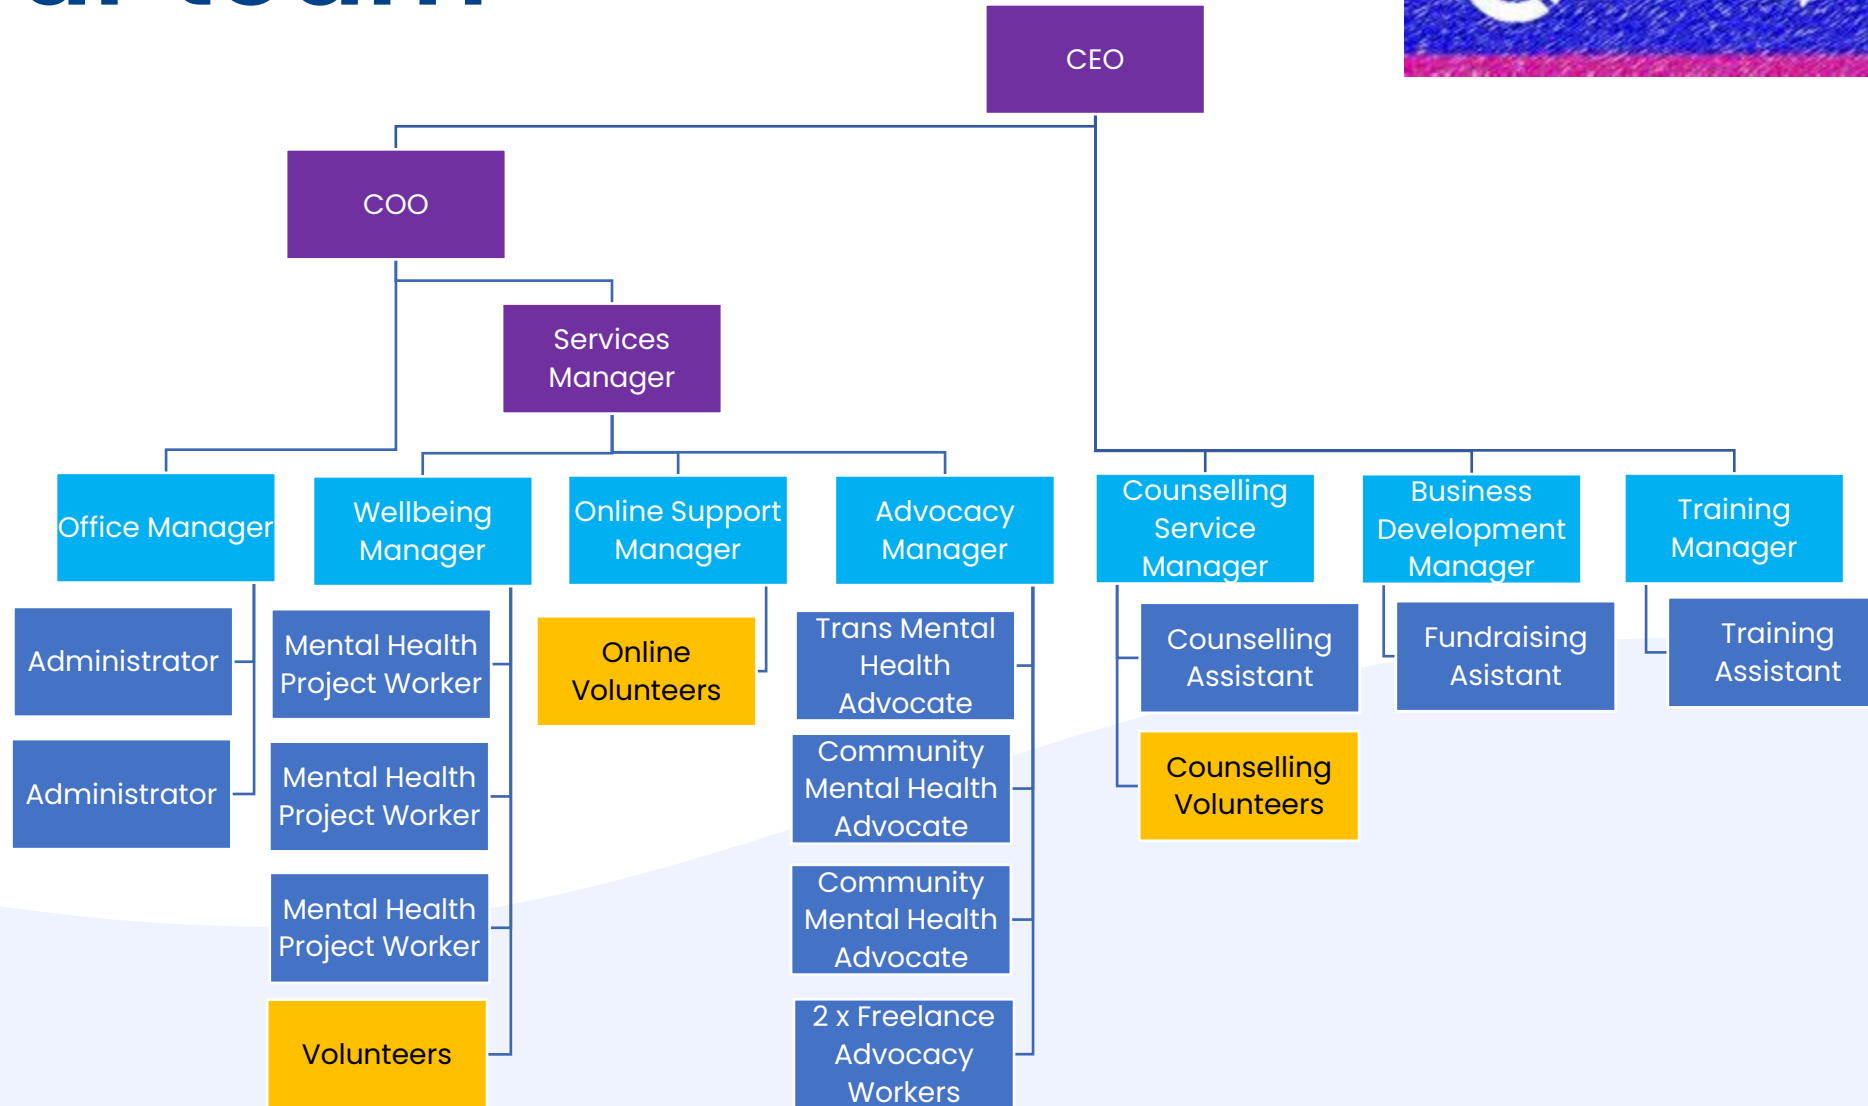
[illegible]

CEO

COO

Services Manager

Office Manager

Administrator

Administrator

Wellbeing Manager

Mental Health Project Worker

Mental Health Project Worker

Mental Health Project Worker

Volunteers

Online Support Manager

Online Volunteers

Advocacy Manager

Trans Mental Health Advocate

Community Mental Health Advocate

Community Mental Health Advocate

2 x Freelance Advocacy Workers

Counselling Service Manager

Counselling Assistant

Counselling Volunteers

Business Development Manager

Fundraising Asistant

Training Manager

Training Assistant